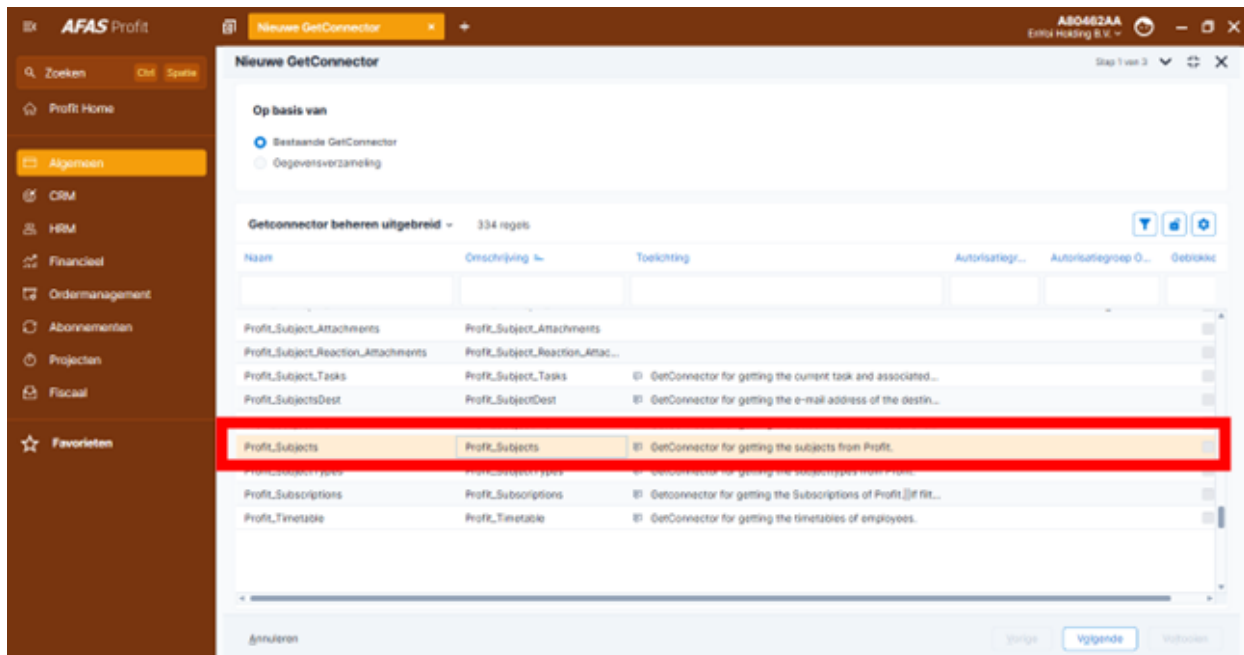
AFAS Profit

Nieuwe GetConnector

A80462AA
Entol Holding B.V.

Zoeken Ctrl Spatie

Profit Home

Algemeen

CRM

HRM

Financieel

Ordermanagement

Abonnementen

Projecten

Fiscaal

Favorieten

Nieuwe GetConnector

Stap 1 van 3

Op basis van

Bestaande GetConnector

Gegevensverzameling

Getconnector beheren uitgebreid 334 regels

| Naam | Omschrijving | Toelichting | Autorisatiegr... | Autorisatiegroep O... | Geblokke |
|---|---|---|---|---|---|
| Profit_Subject_Attachments | Profit_Subject_Attachments | | | | |
| Profit_Subject_Reaction_Attachments | Profit_Subject_Reaction_Attac... | | | | |
| Profit_Subject_Tasks | Profit_Subject_Tasks | GetConnector for getting the current task and associated... | | | |
| Profit_SubjectsDest | Profit_SubjectDest | GetConnector for getting the e-mail address of the destin... | | | |
| Profit_Subjects | Profit_Subjects | GetConnector for getting the subjects from Profit. | | | |
| Profit_SubjectTypes | Profit_SubjectTypes | GetConnector for getting the subjecttypes from Profit. | | | |
| Profit_Subscriptions | Profit_Subscriptions | Getconnector for getting the Subscriptions of Profit. If filt... | | | |
| Profit_Timetable | Profit_Timetable | GetConnector for getting the timetables of employees. | | | |

Annuleren

Vorige

Volgende

Voltooien